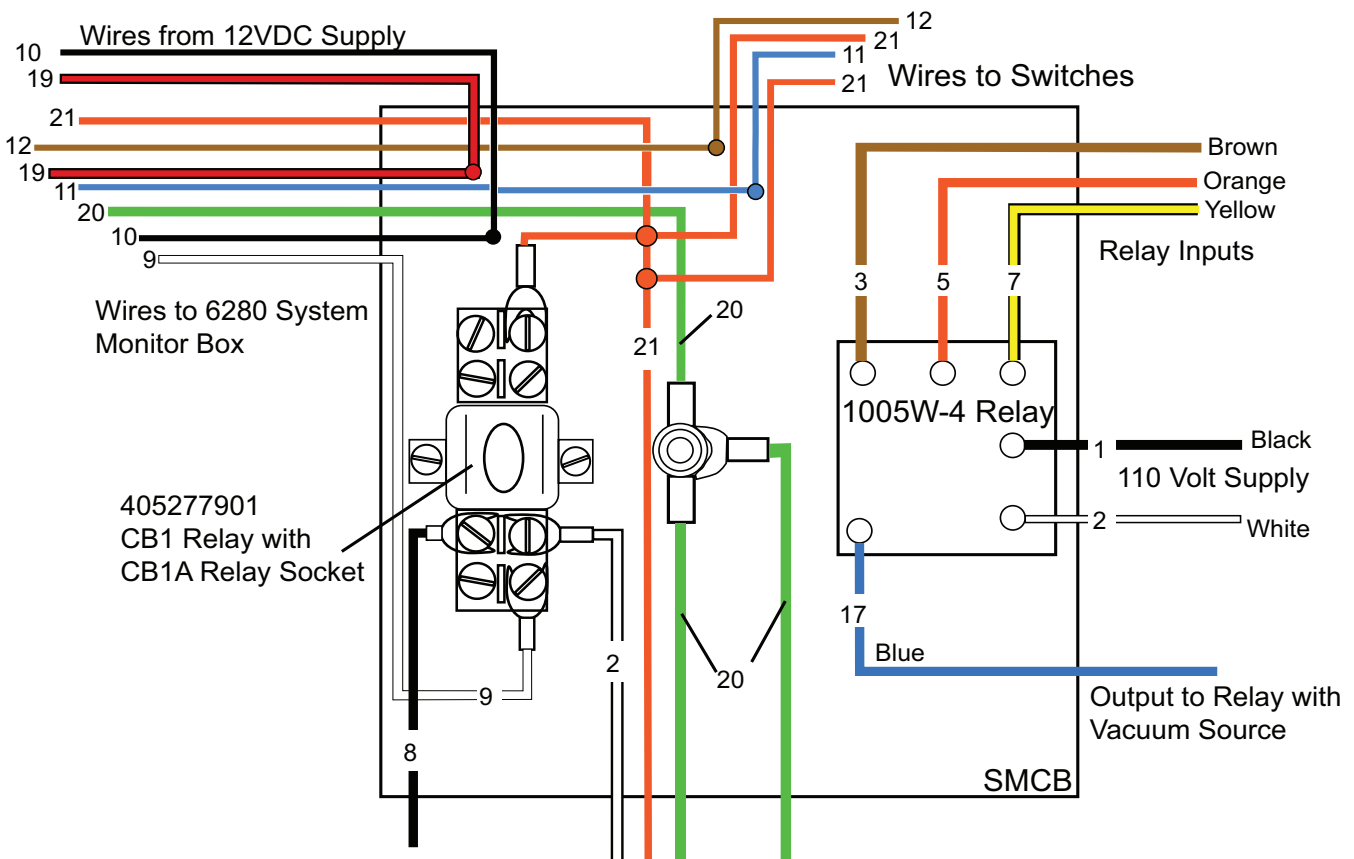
10
Wires from 12VDC Supply
19
21
12
19
11
20
10
9
Wires to 6280 System Monitor Box

12
21
11
21
Wires to Switches

Brown
Orange
Yellow
Relay Inputs

3
5
7

21
20

1005W-4 Relay
1
Black
110 Volt Supply
2
White

405277901
CB1 Relay with
CB1A Relay Socket

17
Blue
Output to Relay with Vacuum Source

2
20
9
8
SMCB